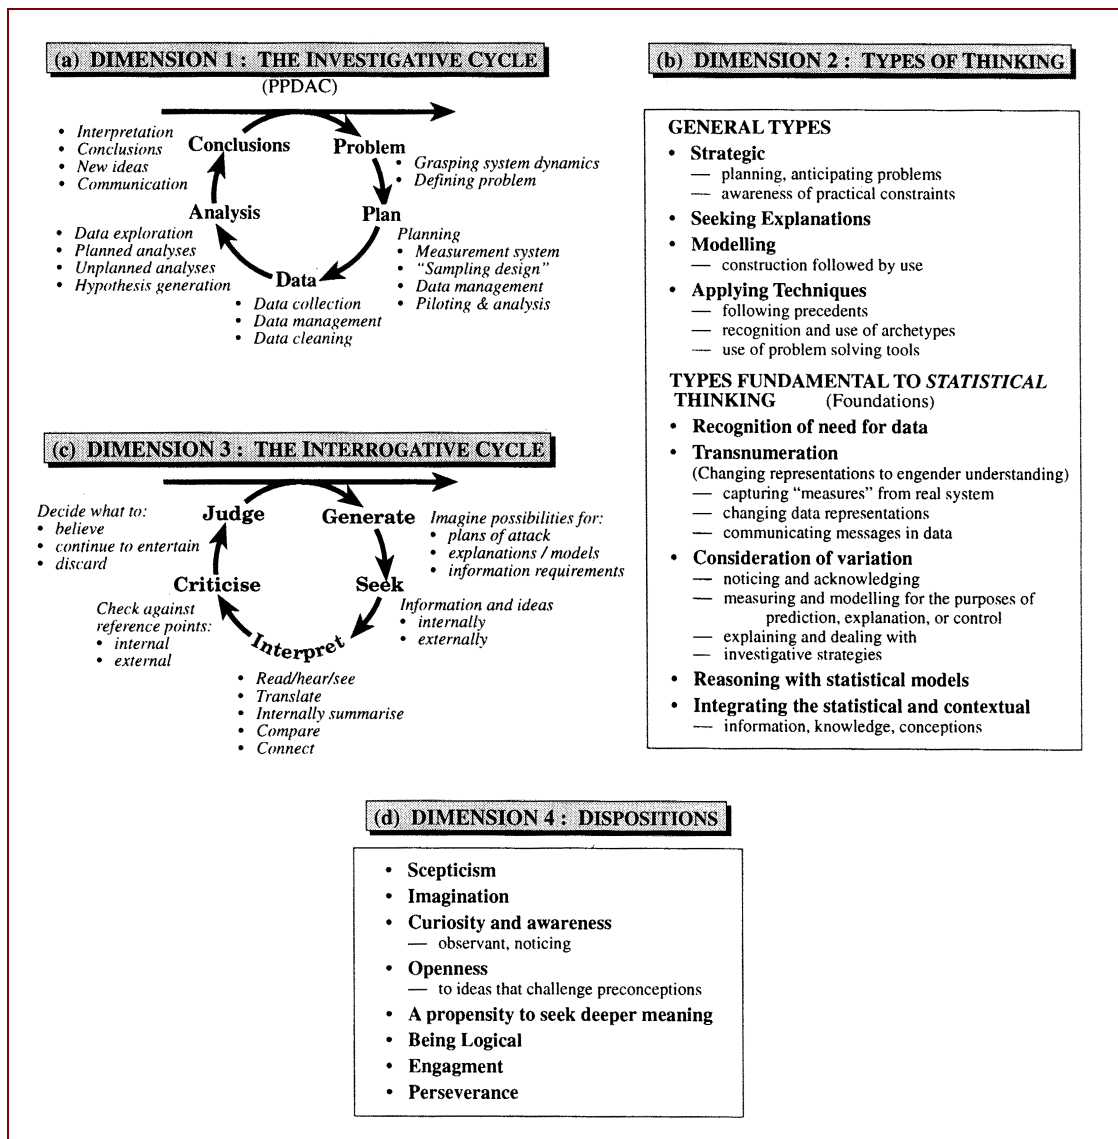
(a) DIMENSION 1 : THE INVESTIGATIVE CYCLE
(PPDAC)

Conclusions
Problem
Plan
Data
Analysis

• Interpretation
• Conclusions
• New ideas
• Communication

• Grasping system dynamics
• Defining problem

Planning
• Measurement system
• "Sampling design"
• Data management
• Piloting & analysis

• Data collection
• Data management
• Data cleaning

• Data exploration
• Planned analyses
• Unplanned analyses
• Hypothesis generation

(b) DIMENSION 2 : TYPES OF THINKING

GENERAL TYPES
• Strategic
— planning, anticipating problems
— awareness of practical constraints
• Seeking Explanations
• Modelling
— construction followed by use
• Applying Techniques
— following precedents
— recognition and use of archetypes
— use of problem solving tools

TYPES FUNDAMENTAL TO STATISTICAL THINKING (Foundations)
• Recognition of need for data
• Transnumeration
(Changing representations to engender understanding)
— capturing "measures" from real system
— changing data representations
— communicating messages in data
• Consideration of variation
— noticing and acknowledging
— measuring and modelling for the purposes of prediction, explanation, or control
— explaining and dealing with
— investigative strategies
• Reasoning with statistical models
• Integrating the statistical and contextual
— information, knowledge, conceptions

(c) DIMENSION 3 : THE INTERROGATIVE CYCLE

Judge
Generate
Seek
Interpret
Criticise

Decide what to:
• believe
• continue to entertain
• discard

Imagine possibilities for:
• plans of attack
• explanations / models
• information requirements

Information and ideas
• internally
• externally

• Read/hear/see
• Translate
• Internally summarise
• Compare
• Connect

Check against reference points:
• internal
• external

(d) DIMENSION 4 : DISPOSITIONS

• Scepticism
• Imagination
• Curiosity and awareness
— observant, noticing
• Openness
— to ideas that challenge preconceptions
• A propensity to seek deeper meaning
• Being Logical
• Engagment
• Perseverance